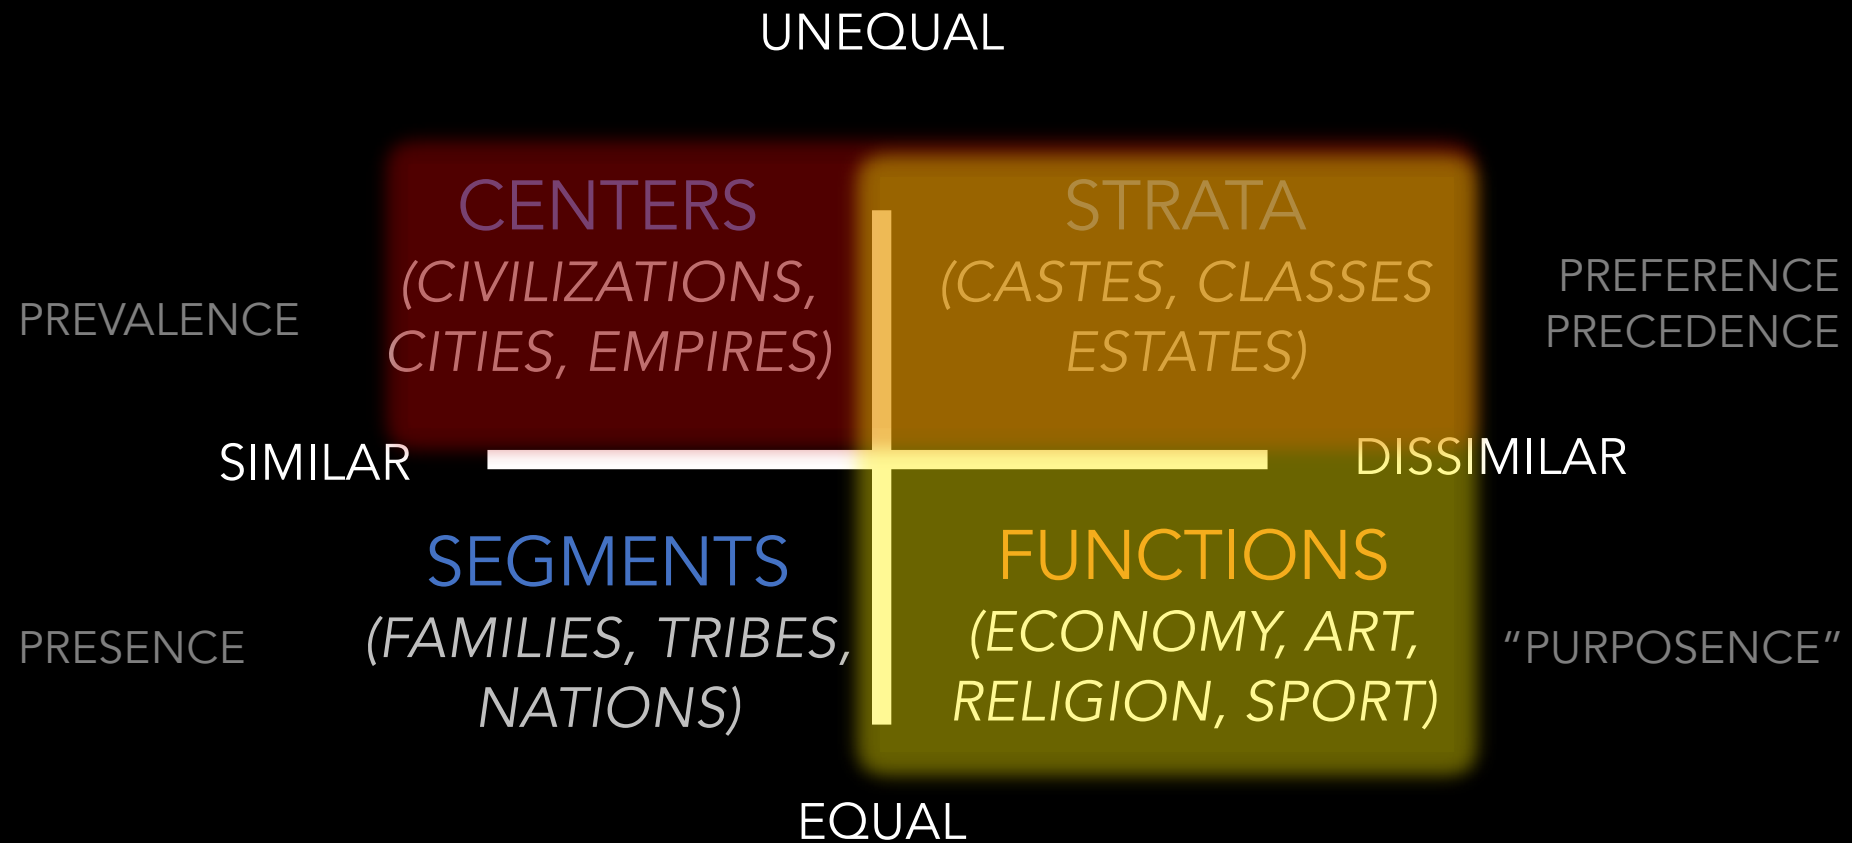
UNEQUAL

PREVALENCE

CENTERS
(CIVILIZATIONS, CITIES, EMPIRES)

STRATA
(CASTES, CLASSES ESTATES)

PREFERENCE
PRECEDENCE

SIMILAR

DISSIMILAR

PRESENCE

SEGMENTS
(FAMILIES, TRIBES, NATIONS)

FUNCTIONS
(ECONOMY, ART, RELIGION, SPORT)

"PURPOSENCE"

EQUAL